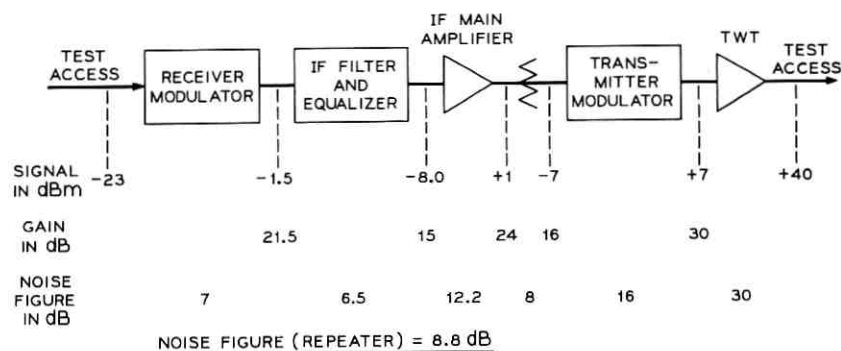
TEST ACCESS

RECEIVER MODULATOR

IF FILTER AND EQUALIZER

IF MAIN AMPLIFIER

TRANSMITTER MODULATOR

TWT

TEST ACCESS

SIGNAL IN dBm -23 -1.5 -8.0 +1 -7 +7 +40

GAIN IN dB 21.5 15 24 16 30

NOISE FIGURE IN dB 7 6.5 12.2 8 16 30

NOISE FIGURE (REPEATER) = 8.8 dB